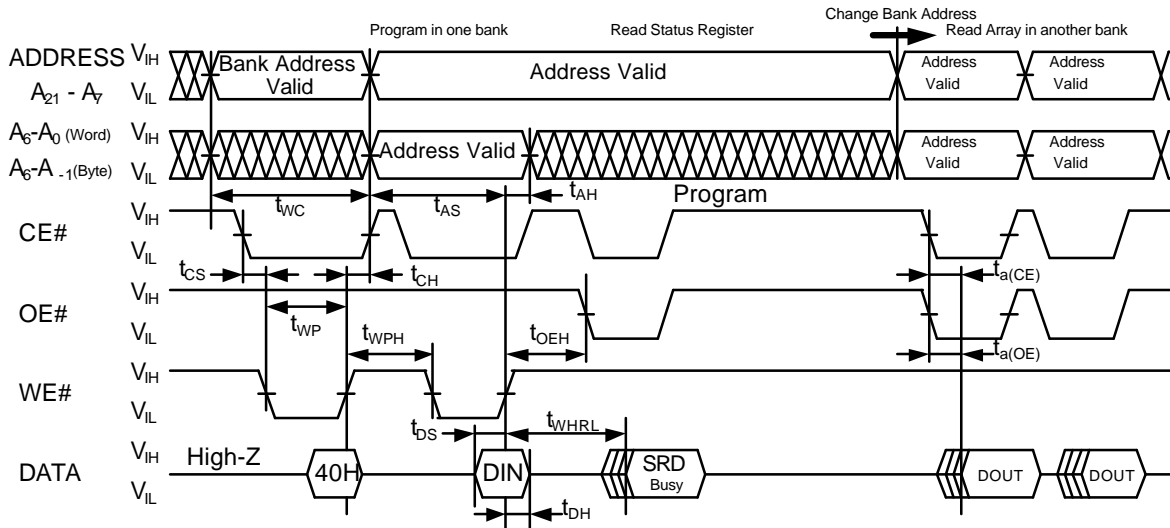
Change Bank Address
Program in one bank
Read Status Register
Read Array in another bank

ADDRESS $A_{21}$ - $A_7$ $V_{IH}$ $V_{IL}$
Bank Address Valid
Address Valid
Address Valid
Address Valid

$A_6$-$A_0$ (Word) $A_6$-$A_{-1}$(Byte) $V_{IH}$ $V_{IL}$
Address Valid
Address Valid
Address Valid

$t_{WC}$
$t_{AS}$
$t_{AH}$
Program

CE# $V_{IH}$ $V_{IL}$
$t_{CS}$
$t_{CH}$
$t_{a(CE)}$

OE# $V_{IH}$ $V_{IL}$
$t_{WP}$
$t_{WPH}$
$t_{OEH}$
$t_{a(OE)}$

WE# $V_{IH}$ $V_{IL}$
$t_{DS}$
$t_{WHRL}$

DATA $V_{IH}$ $V_{IL}$
High-Z
40H
DIN
SRD Busy
DOUT
DOUT
$t_{DH}$